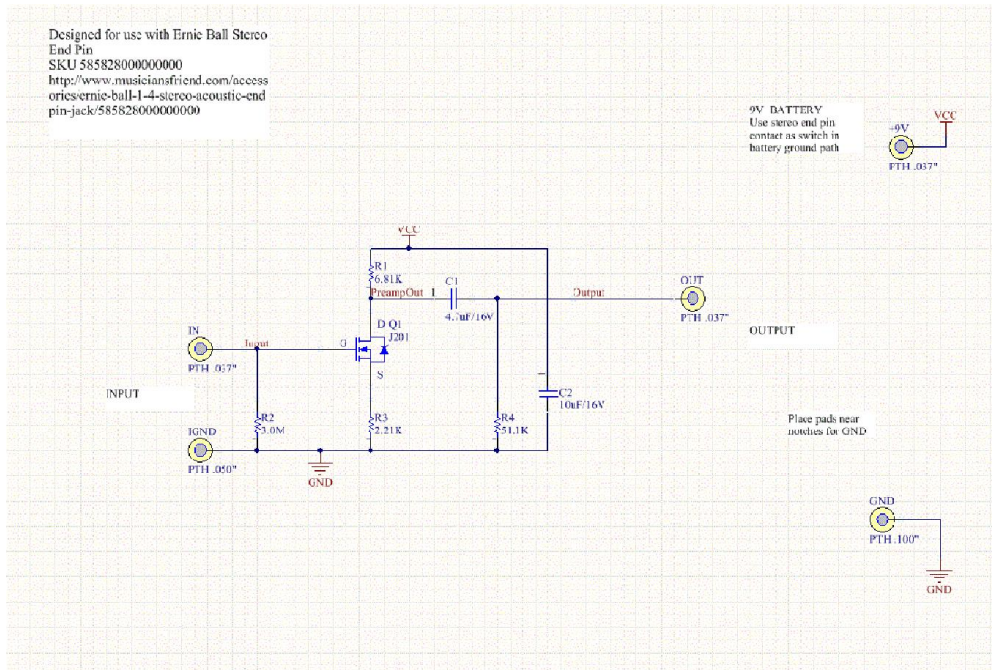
Designed for use with Ernie Ball Stereo End Pin
SKU 585828000000000
http://www.musiciansfriend.com/accessories/ernie-ball-1-4-stereo-acoustic-end pin-jack/585828000000000

9V BATTERY
Use stereo end pin contact as switch in battery ground path

+9V
VCC
PTH .037"

VCC
R1
6.81K
PreampOut 1
C1
4.7uF/16V
Output
OUT
PTH .037"
OUTPUT

IN
Input
PTH .037"
D Q1
J201
G
S

INPUT

C2
10uF/16V

R2
3.0M
R3
2.21K
R4
51.1K

IGND
PTH .050"
GND

Place pads near notches for GND

GND
PTH .100"
GND